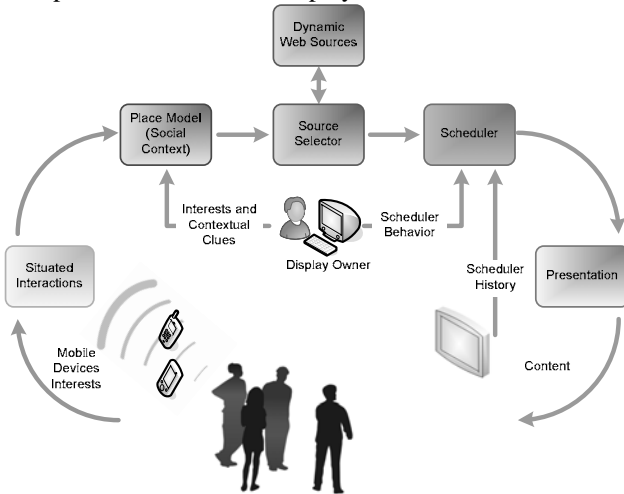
Dynamic Web Sources

Place Model (Social Context)

Source Selector

Scheduler

Interests and Contextual Clues

Display Owner

Scheduler Behavior

Situated Interactions

Scheduler History

Presentation

Mobile Devices Interests

Content